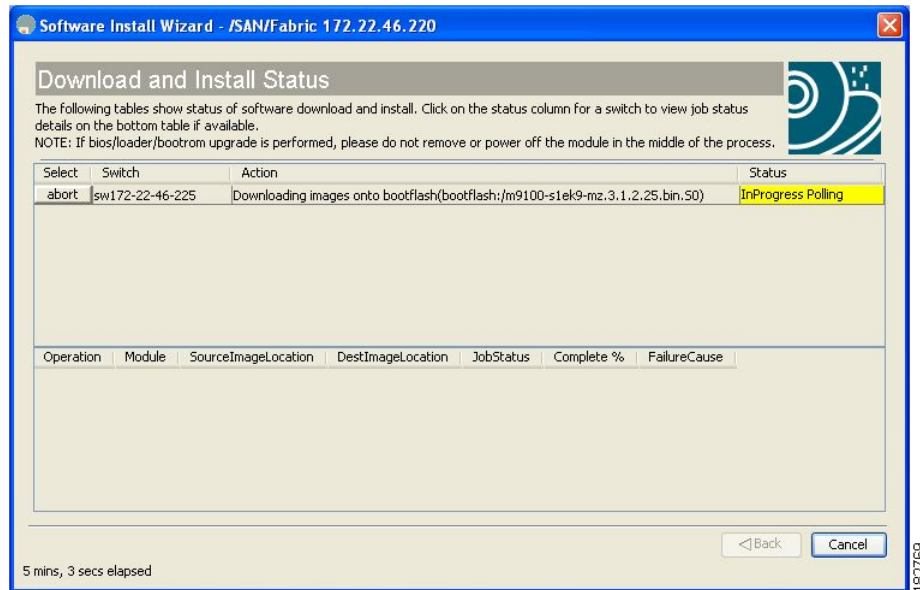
Software Install Wizard - /SAN/Fabric 172.22.46.220

Download and Install Status

The following tables show status of software download and install. Click on the status column for a switch to view job status details on the bottom table if available.
NOTE: If bios/loader/bootrom upgrade is performed, please do not remove or power off the module in the middle of the process.

| Select | Switch | Action | Status |
|---|---|---|---|
| abort | sw172-22-46-225 | Downloading images onto bootflash(bootflash:/m9100-s1ek9-mz.3.1.2.25.bin.S0) | InProgress Polling |

| Operation | Module | SourceImageLocation | DestImageLocation | JobStatus | Complete % | FailureCause |
|---|---|---|---|---|---|---|

◁Back Cancel

5 mins, 3 secs elapsed

182769